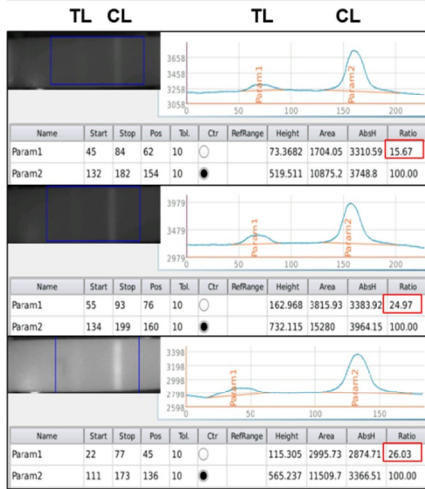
TL CL

TL CL

3658
3458
3258
3058
0 50 100 150 200

Param1
Param2

| Name | Start | Stop | Pos | Tol. | Ctr | RefRange | Height | Area | AbsH | Ratio |
|---|---|---|---|---|---|---|---|---|---|---|
| Param1 | 45 | 84 | 62 | 10 | ○ | | 73.3682 | 1704.05 | 3310.59 | 15.67 |
| Param2 | 132 | 182 | 154 | 10 | ● | | 519.511 | 10875.2 | 3748.8 | 100.00 |

3979
3479
2979
0 50 100 150

Param1
Param2

| Name | Start | Stop | Pos | Tol. | Ctr | RefRange | Height | Area | AbsH | Ratio |
|---|---|---|---|---|---|---|---|---|---|---|
| Param1 | 55 | 93 | 76 | 10 | ○ | | 162.968 | 3815.93 | 3383.92 | 24.97 |
| Param2 | 134 | 199 | 160 | 10 | ● | | 732.115 | 15280 | 3964.15 | 100.00 |

3398
3198
2998
2798
2598
0 50 100 150

Param1
Param2

| Name | Start | Stop | Pos | Tol. | Ctr | RefRange | Height | Area | AbsH | Ratio |
|---|---|---|---|---|---|---|---|---|---|---|
| Param1 | 22 | 77 | 45 | 10 | ○ | | 115.305 | 2995.73 | 2874.71 | 26.03 |
| Param2 | 111 | 173 | 136 | 10 | ● | | 565.237 | 11509.7 | 3366.51 | 100.00 |